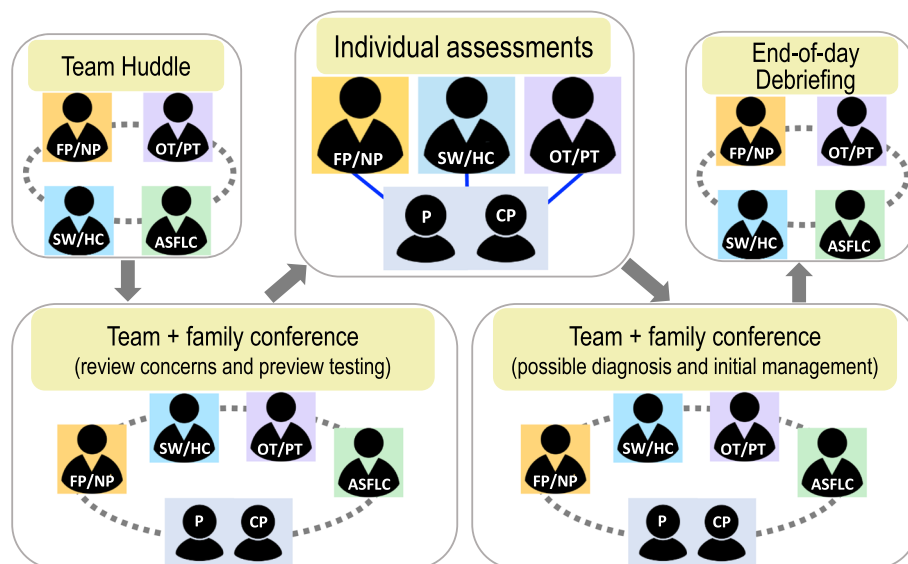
Team Huddle

FP/NP

OT/PT

SW/HC

ASFLC

Individual assessments

FP/NP

SW/HC

OT/PT

P

CP

End-of-day Debriefing

FP/NP

OT/PT

SW/HC

ASFLC

Team + family conference
(review concerns and preview testing)

SW/HC

OT/PT

FP/NP

ASFLC

P

CP

Team + family conference
(possible diagnosis and initial management)

SW/HC

OT/PT

FP/NP

ASFLC

P

CP